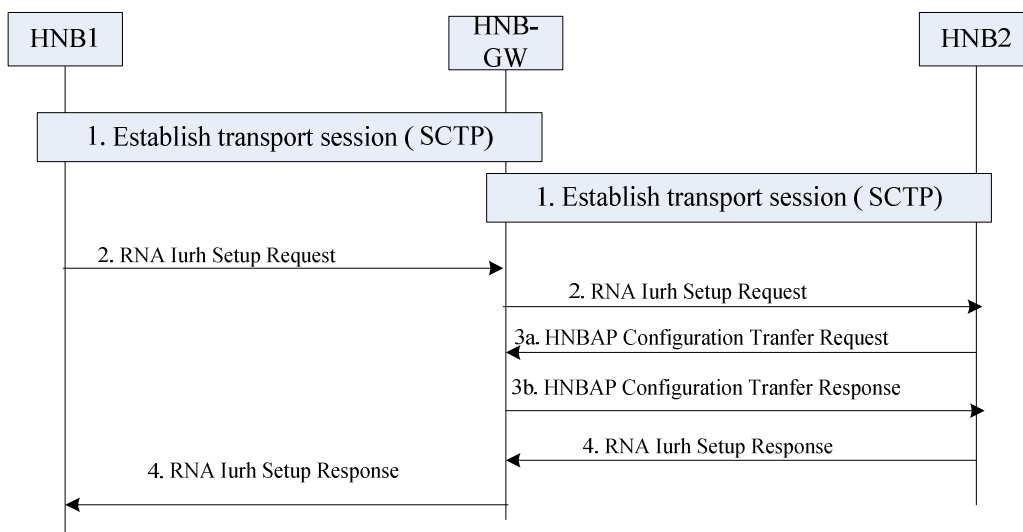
HNB1

HNB-GW

HNB2

1. Establish transport session ( SCTP)

1. Establish transport session ( SCTP)

2. RNA Iurh Setup Request

2. RNA Iurh Setup Request

3a. HNBAP Configuration Tranfer Request

3b. HNBAP Configuration Tranfer Response

4. RNA Iurh Setup Response

4. RNA Iurh Setup Response